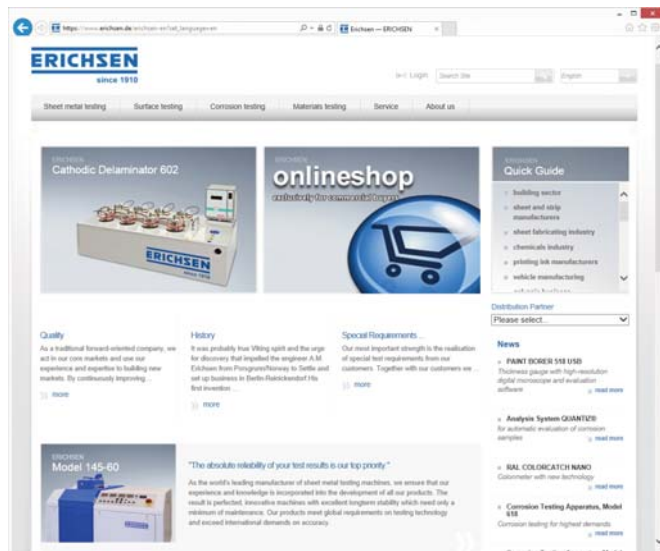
https://www.erichsen.de/erichsen-en?set_language=en

Erichsen — ERICHSEN

ERICHSEN
since 1910

Login  Search Site  English

Sheet metal testing | Surface testing | Corrosion testing | Materials testing | Service | About us

ERICHSEN
Cathodic Delaminator 602

ERICHSEN
since 1910

ERICHSEN
onlineshop
exclusively for commercial buyers

ERICHSEN
Quick Guide

building sector
sheet and strip manufacturers
sheet fabricating industry
chemicals industry
printing ink manufacturers
vehicle manufacturing

Distribution Partner
Please select...

Quality
As a traditional forward-oriented company, we act in our core markets and use our experience and expertise to building new markets. By continuously improving ...
more

History
It was probably true Viking spirit and the urge for discovery that impelled the engineer A.M. Erichsen from Porsgrunn/Norway to Settle and set up business in Berlin-Reinickendorf. His first invention ...
more

Special Requirements...
Our most important strength is the realisation of special test requirements from our customers. Together with our customers we ...
more

News

PAINT BORER 518 USB
Thickness gauge with high-resolution digital microscope and evaluation software
read more

Analysis System QUANTIZIO
for automatic evaluation of corrosion samples
read more

RAL COLORCATCH NANO
Colorimeter with new technology
read more

Corrosion Testing Apparatus, Model 618
Corrosion testing for highest demands
read more

ERICHSEN
Model 145-60

"The absolute reliability of your test results is our top priority."
As the world's leading manufacturer of sheet metal testing machines, we ensure that our experience and knowledge is incorporated into the development of all our products. The result is perfected, innovative machines with excellent longterm stability which need only a minimum of maintenance. Our products meet global requirements on testing technology and exceed international demands on accuracy.